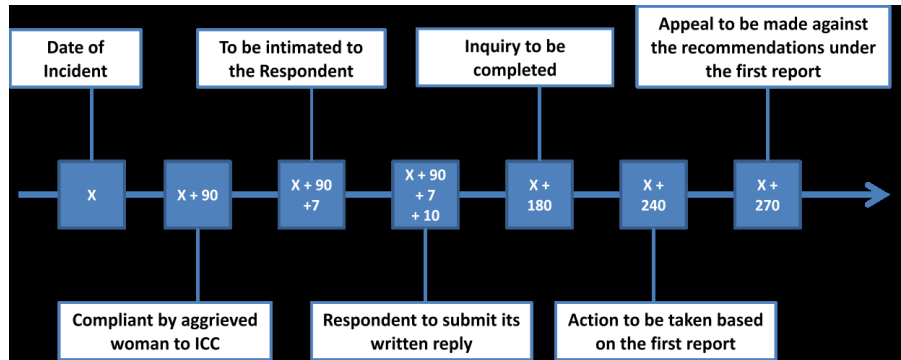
Date of Incident

To be intimated to the Respondent

Inquiry to be completed

Appeal to be made against the recommendations under the first report

X

X + 90

X + 90 +7

X + 90 + 7 + 10

X + 180

X + 240

X + 270

Compliant by aggrieved woman to ICC

Respondent to submit its written reply

Action to be taken based on the first report